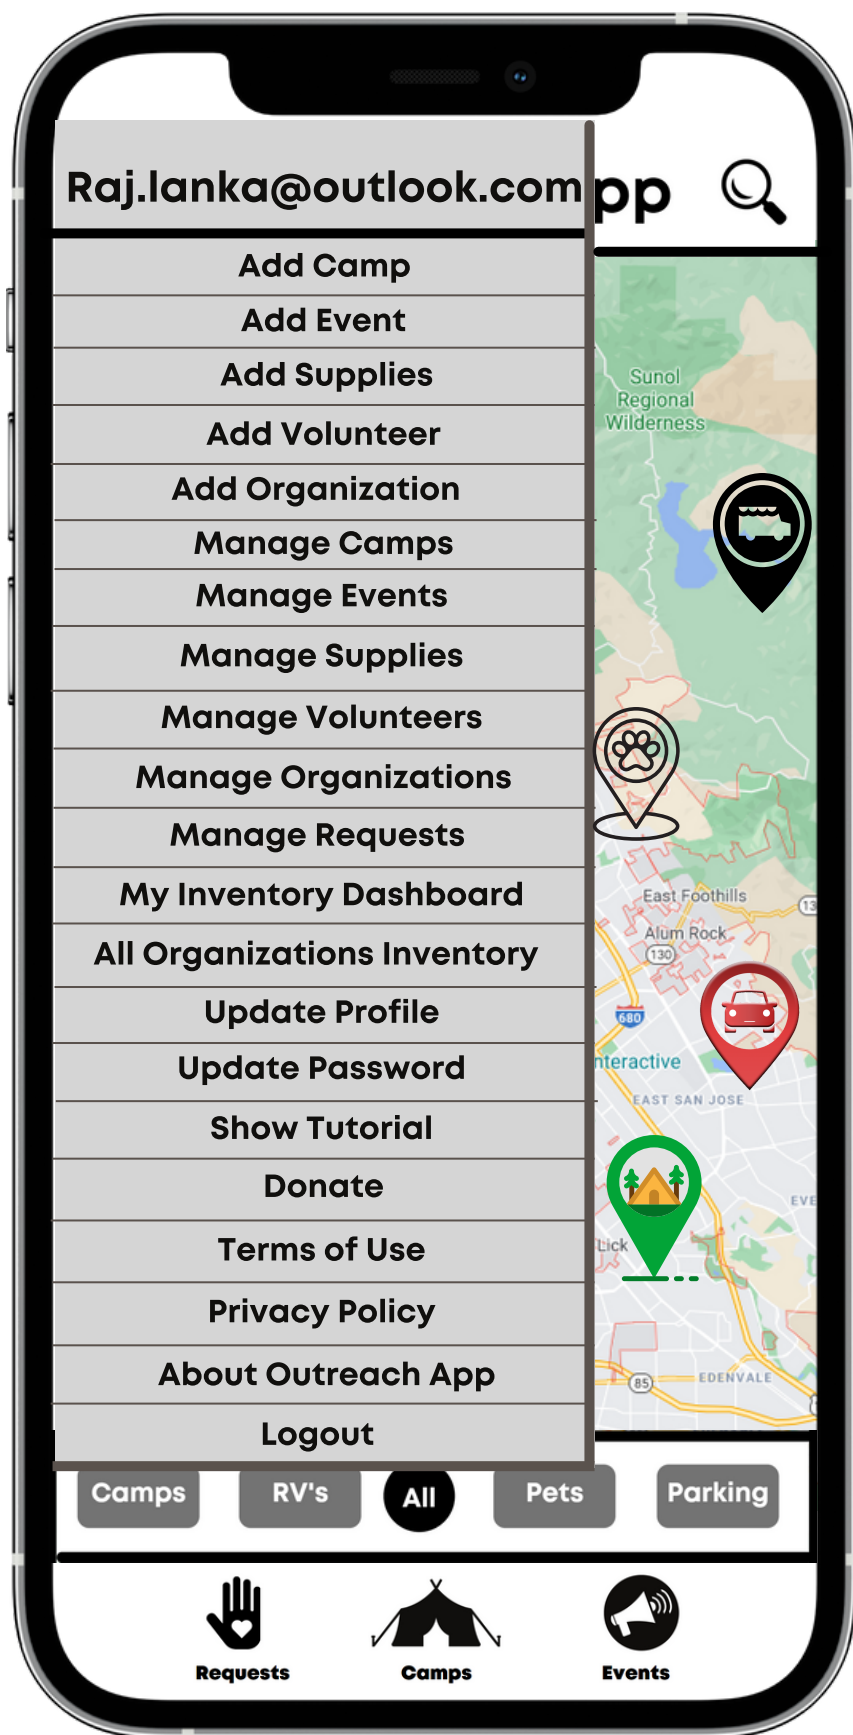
Raj.lanka@outlook.com

pp

Add Camp
Add Event
Add Supplies
Add Volunteer
Add Organization
Manage Camps
Manage Events
Manage Supplies
Manage Volunteers
Manage Organizations
Manage Requests
My Inventory Dashboard
All Organizations Inventory
Update Profile
Update Password
Show Tutorial
Donate
Terms of Use
Privacy Policy
About Outreach App
Logout

Sunol Regional Wilderness
East Foothills
Alum Rock
130
680
nteractive
EAST SAN JOSE
EVE
Lick
85
EDENVALE

Camps
RV's
All
Pets
Parking

Requests
Camps
Events